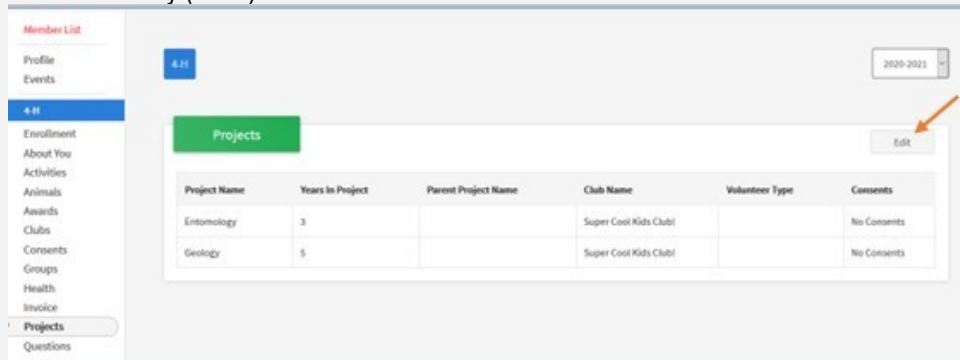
Member List

Profile
Events

4-H

Enrollment
About You
Activities
Animals
Awards
Clubs
Consents
Groups
Health
Invoice
Projects
Questions

4-H

2020-2021

Projects

Edit

| Project Name | Years In Project | Parent Project Name | Club Name | Volunteer Type | Consents |
|---|---|---|---|---|---|
| Entomology | 3 | | Super Cool Kids Club! | | No Consents |
| Geology | 5 | | Super Cool Kids Club! | | No Consents |